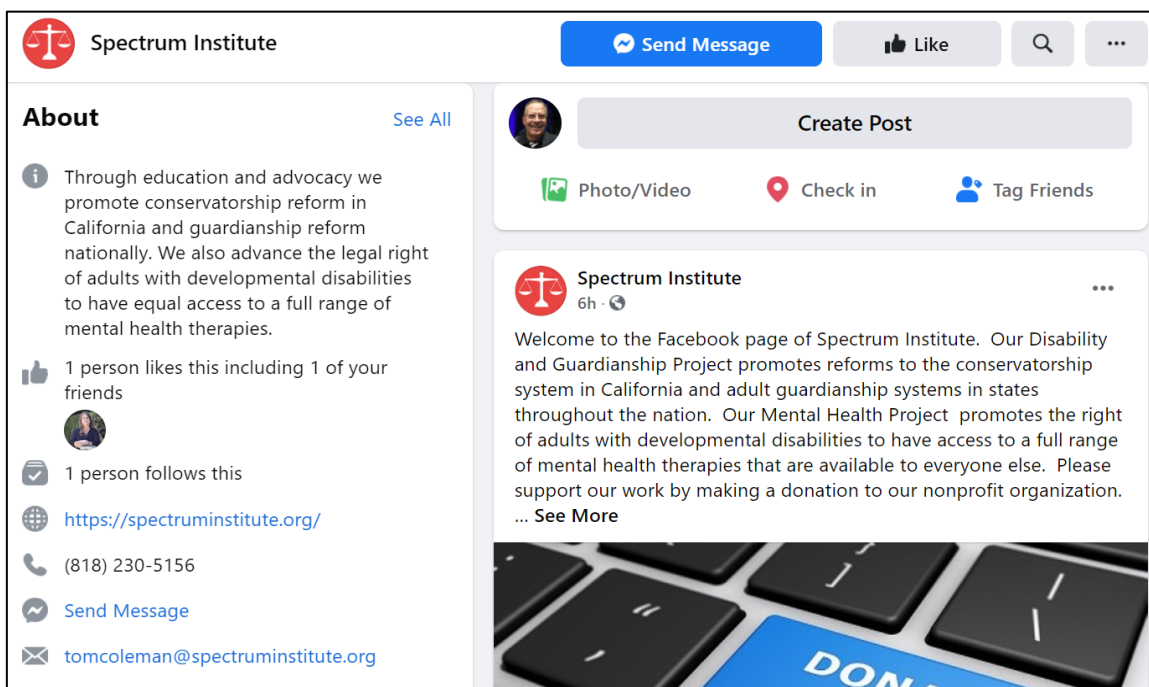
Spectrum Institute

Send Message

Like

About

See All

Through education and advocacy we promote conservatorship reform in California and guardianship reform nationally. We also advance the legal right of adults with developmental disabilities to have equal access to a full range of mental health therapies.

1 person likes this including 1 of your friends

1 person follows this

https://spectruminstitute.org/

(818) 230-5156

Send Message

tomcoleman@spectruminstitute.org

Create Post

Photo/Video

Check in

Tag Friends

Spectrum Institute
6h ·

Welcome to the Facebook page of Spectrum Institute. Our Disability and Guardianship Project promotes reforms to the conservatorship system in California and adult guardianship systems in states throughout the nation. Our Mental Health Project promotes the right of adults with developmental disabilities to have access to a full range of mental health therapies that are available to everyone else. Please support our work by making a donation to our nonprofit organization. ... See More

DON